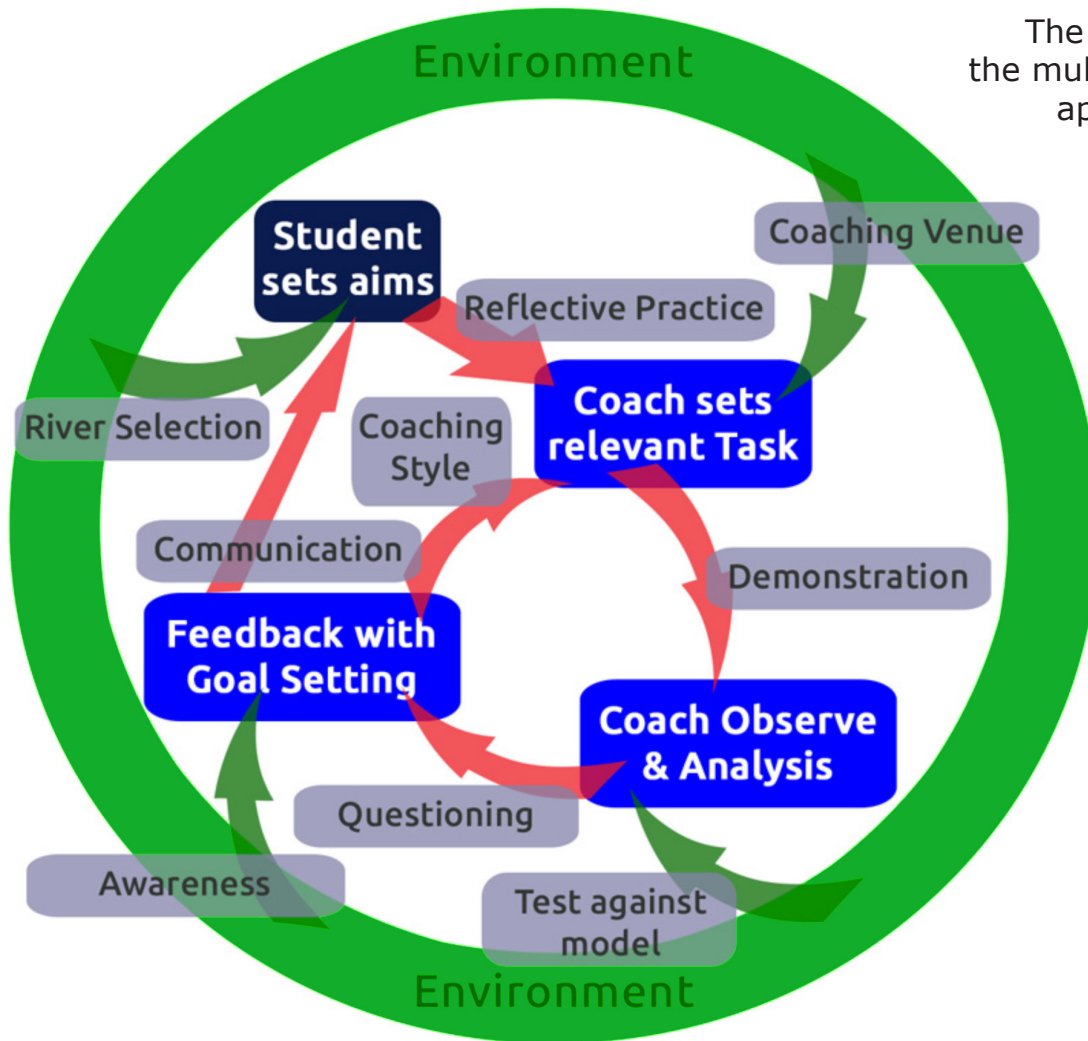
Environment

The
the mul
ap

Student sets aims

Coaching Venue

Reflective Practice

Coach sets relevant Task

River Selection

Coaching Style

Communication

Demonstration

Feedback with Goal Setting

Coach Observe & Analysis

Questioning

Awareness

Test against model

Environment